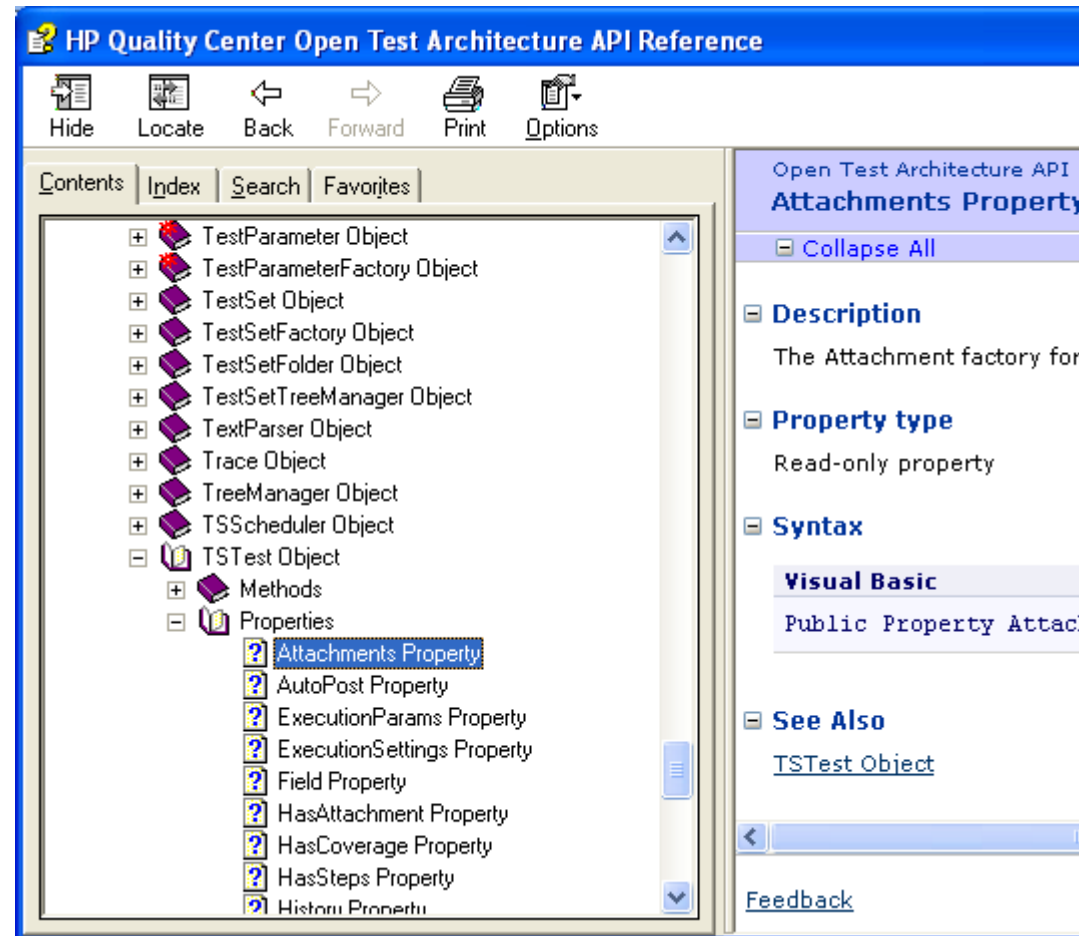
HP Quality Center Open Test Architecture API Reference

Hide Locate Back Forward Print Options

Contents Index Search Favorites

TestParameter Object
TestParameterFactory Object
TestSet Object
TestSetFactory Object
TestSetFolder Object
TestSetTreeManager Object
TextParser Object
Trace Object
TreeManager Object
TSScheduler Object
TSTest Object
Methods
Properties
Attachments Property
AutoPost Property
ExecutionParams Property
ExecutionSettings Property
Field Property
HasAttachment Property
HasCoverage Property
HasSteps Property
History Property

Open Test Architecture API
Attachments Property

Collapse All

Description
The Attachment factory for

Property type
Read-only property

Syntax

| Visual Basic |
|---|
| Public Property Attach |

See Also
TSTest Object

Feedback